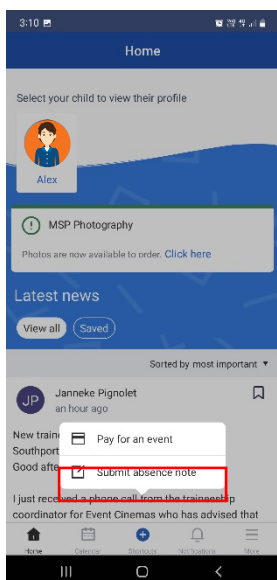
3:10

Home

Select your child to view their profile

Alex

MSP Photography

Photos are now available to order. Click here

Latest news

View all

Saved

Sorted by most important ▾

JP

Janneke Pignolet

an hour ago

New train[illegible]

Southport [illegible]

Good afte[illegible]

Pay for an event

Submit absence note

I just received a phone call from the traineeship coordinator for Event Cinemas who has advised that

Home

Calendar

Shortcuts

Notifications

More